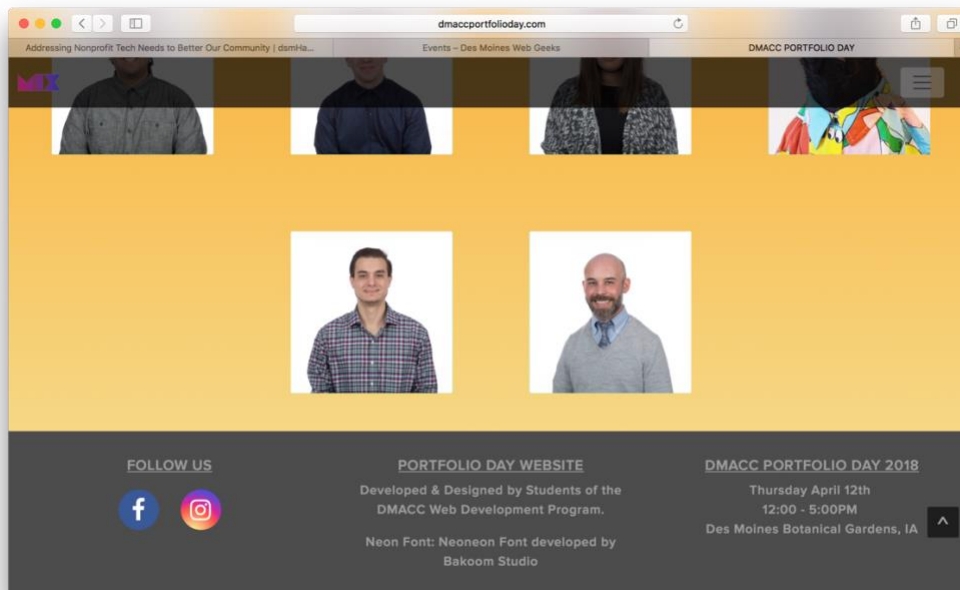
dmaccportfolioday.com

Addressing Nonprofit Tech Needs to Better Our Community | dsmHa...

Events – Des Moines Web Geeks

DMACC PORTFOLIO DAY

MIX

FOLLOW US

PORTFOLIO DAY WEBSITE

Developed & Designed by Students of the DMACC Web Development Program.

Neon Font: Neoneon Font developed by Bakoom Studio

DMACC PORTFOLIO DAY 2018

Thursday April 12th

12:00 - 5:00PM

Des Moines Botanical Gardens, IA